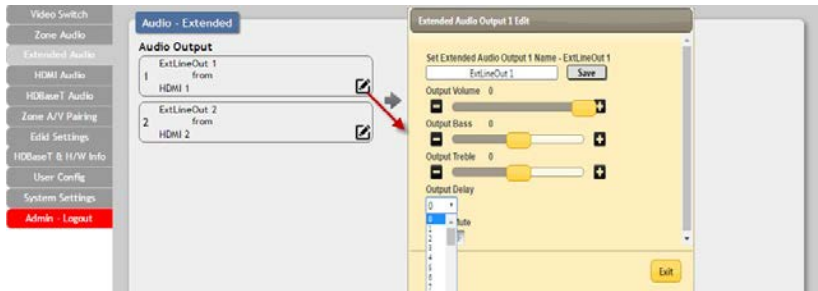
Video Switch
Zone Audio
Extended Audio
HDMI Audio
HDBaseT Audio
Zone A/V Pairing
Edid Settings
HDBaseT & H/W Info
User Config
System Settings
Admin - Logout

Audio - Extended

Audio Output

1 ExtLineOut 1 from HDMI 1

2 ExtLineOut 2 from HDMI 2

Extended Audio Output 1 Edit

Set Extended Audio Output 1 Name - ExtLineOut 1
ExtLineOut 1
Save

Output Volume 0

Output Bass 0

Output Treble 0

Output Delay
0
0
1
2
3
4
5
6
7
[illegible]ute

Exit